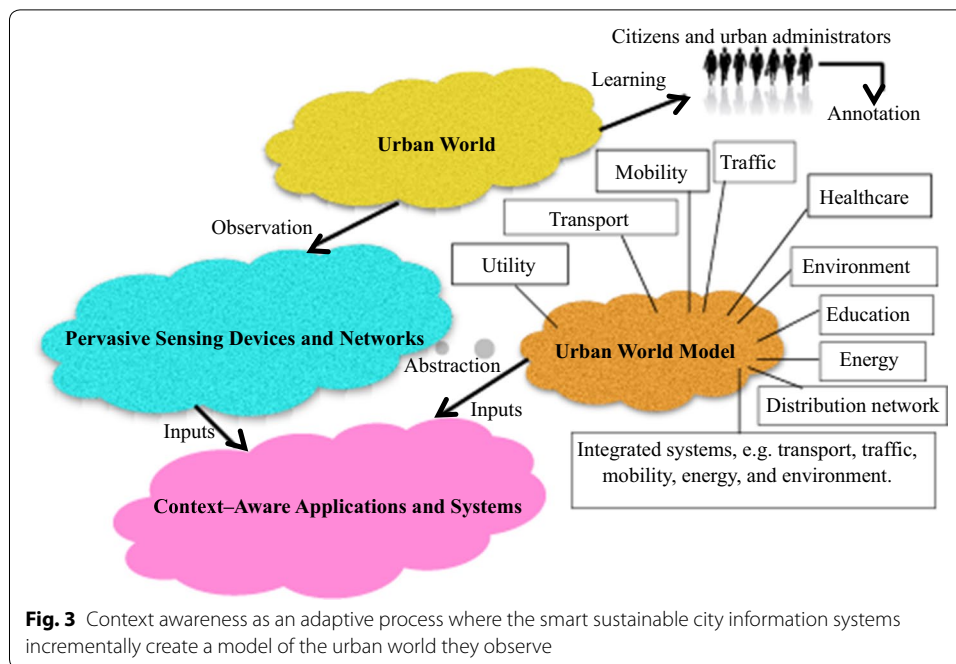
Citizens and urban administrators

Learning

Annotation

Urban World

Observation

Mobility

Traffic

Healthcare

Transport

Utility

Environment

Education

Pervasive Sensing Devices and Networks

Urban World Model

Abstraction

Energy

Inputs

Distribution network

Inputs

Integrated systems, e.g. transport, traffic, mobility, energy, and environment.

Context–Aware Applications and Systems

**Fig. 3** Context awareness as an adaptive process where the smart sustainable city information systems incrementally create a model of the urban world they observe